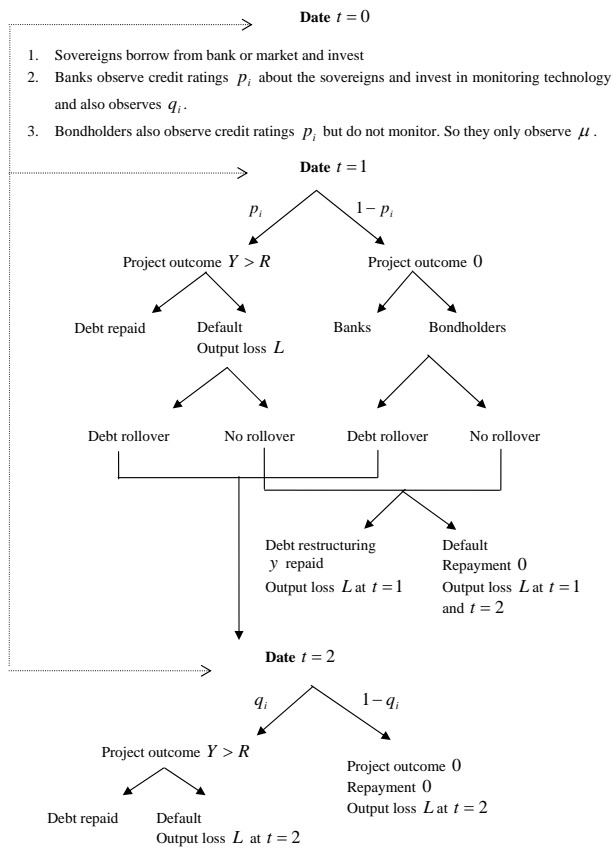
**Date** $t = 0$

1. Sovereigns borrow from bank or market and invest
2. Banks observe credit ratings $p_i$ about the sovereigns and invest in monitoring technology and also observes $q_i$.
3. Bondholders also observe credit ratings $p_i$ but do not monitor. So they only observe $\mu$.

**Date** $t = 1$

$p_i$ $1 - p_i$

Project outcome $Y > R$ Project outcome $0$

Debt repaid Default Output loss $L$ Banks Bondholders

Debt rollover No rollover Debt rollover No rollover

Debt restructuring $y$ repaid Output loss $L$ at $t = 1$

Default Repayment $0$ Output loss $L$ at $t = 1$ and $t = 2$

**Date** $t = 2$

$q_i$ $1 - q_i$

Project outcome $Y > R$

Project outcome $0$ Repayment $0$ Output loss $L$ at $t = 2$

Debt repaid Default Output loss $L$ at $t = 2$